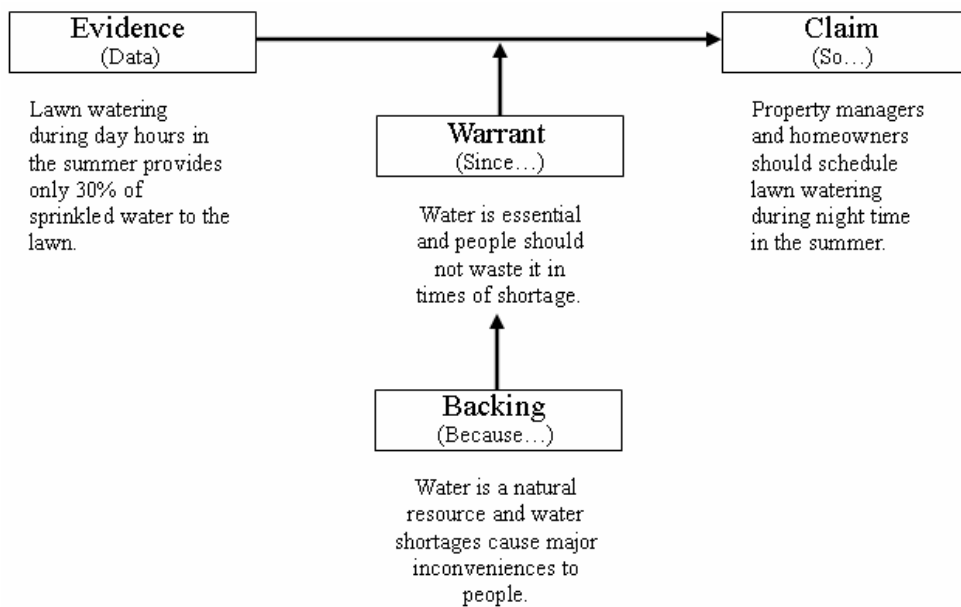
Evidence
(Data)

Lawn watering during day hours in the summer provides only 30% of sprinkled water to the lawn.

Claim
(So…)

Property managers and homeowners should schedule lawn watering during night time in the summer.

Warrant
(Since…)

Water is essential and people should not waste it in times of shortage.

Backing
(Because…)

Water is a natural resource and water shortages cause major inconveniences to people.